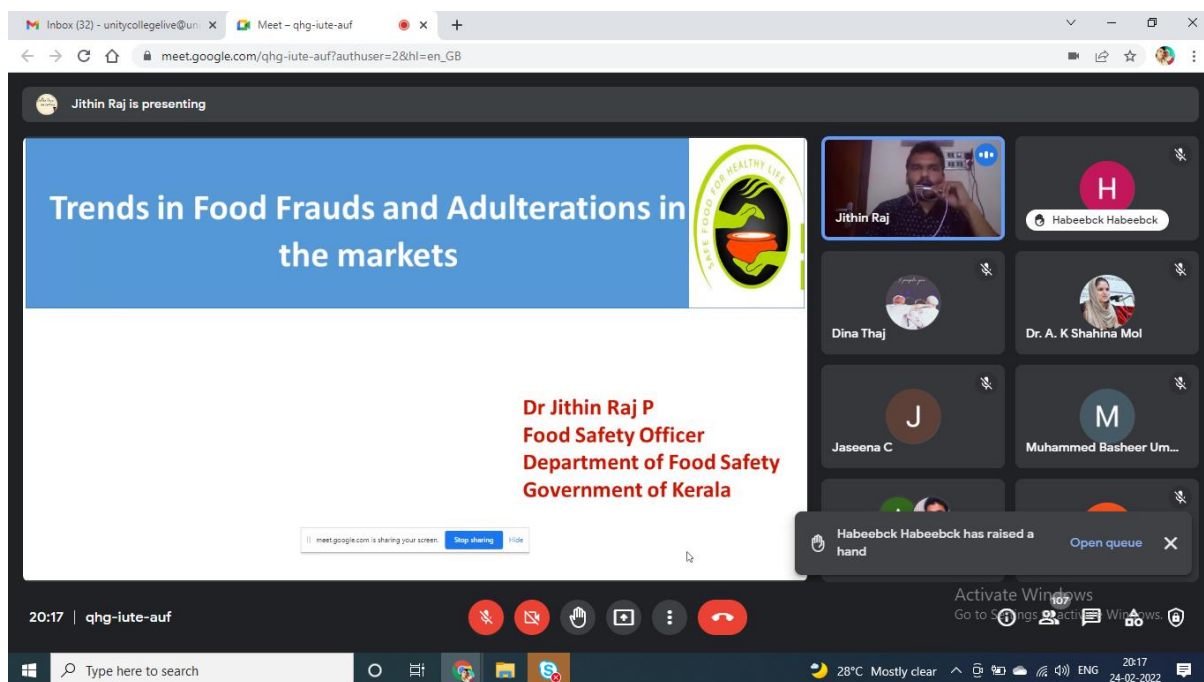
Inbox (32) - unitycollegelive@un ×
Meet – qhg-iute-auf ×
+
meet.google.com/qhg-iute-auf?authuser=2&hl=en_GB

Jithin Raj is presenting

Trends in Food Frauds and Adulterations in the markets

SAFE FOOD FOR HEALTHY LIFE

Dr Jithin Raj P
Food Safety Officer
Department of Food Safety
Government of Kerala

meet.google.com is sharing your screen. Stop sharing Hide

Jithin Raj
H
Habeebck Habeebck
Dina Thaj
Dr. A. K Shahina Mol
J
Jaseena C
M
Muhammed Basheer Um...

Habeebck Habeebck has raised a hand
Open queue

Activate Windows
Go to Settings to activate Windows.

20:17 | qhg-iute-auf

107

Type here to search
28°C Mostly clear
ENG
20:17
24-02-2022